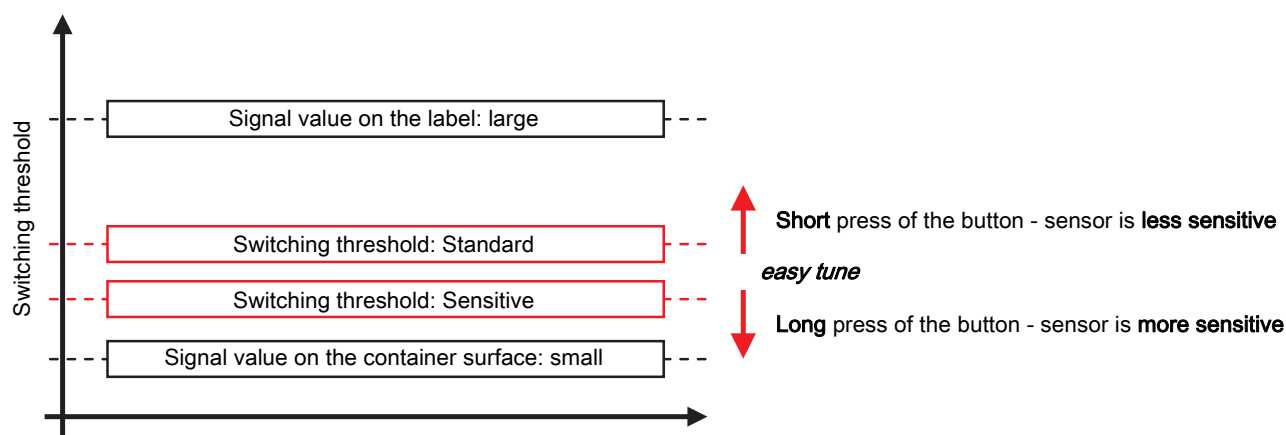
Switching threshold

Signal value on the label: large

Switching threshold: Standard

Switching threshold: Sensitive

Signal value on the container surface: small

Short press of the button - sensor is less sensitive

easy tune

Long press of the button - sensor is more sensitive